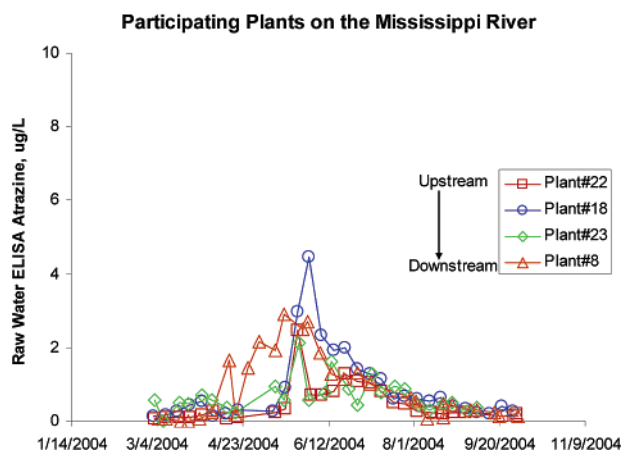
Participating Plants on the Mississippi River

Raw Water ELISA Atrazine, ug/L

10
8
6
4
2
0

1/14/2004
3/4/2004
4/23/2004
6/12/2004
8/1/2004
9/20/2004
11/9/2004

Upstream
Downstream

Plant#22
Plant#18
Plant#23
Plant#8